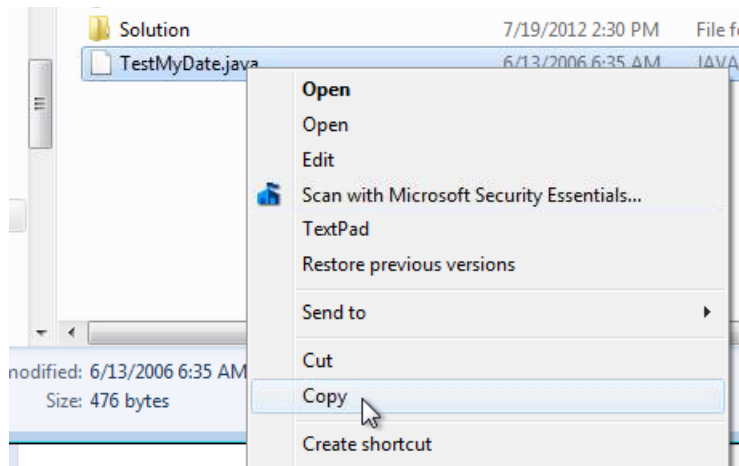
Solution 7/19/2012 2:30 PM File fo
TestMyDate.java 6/13/2006 6:35 AM JAVA

Open
Open
Edit
Scan with Microsoft Security Essentials...
TextPad
Restore previous versions
Send to
Cut
Copy
Create shortcut

nodified: 6/13/2006 6:35 AM
Size: 476 bytes